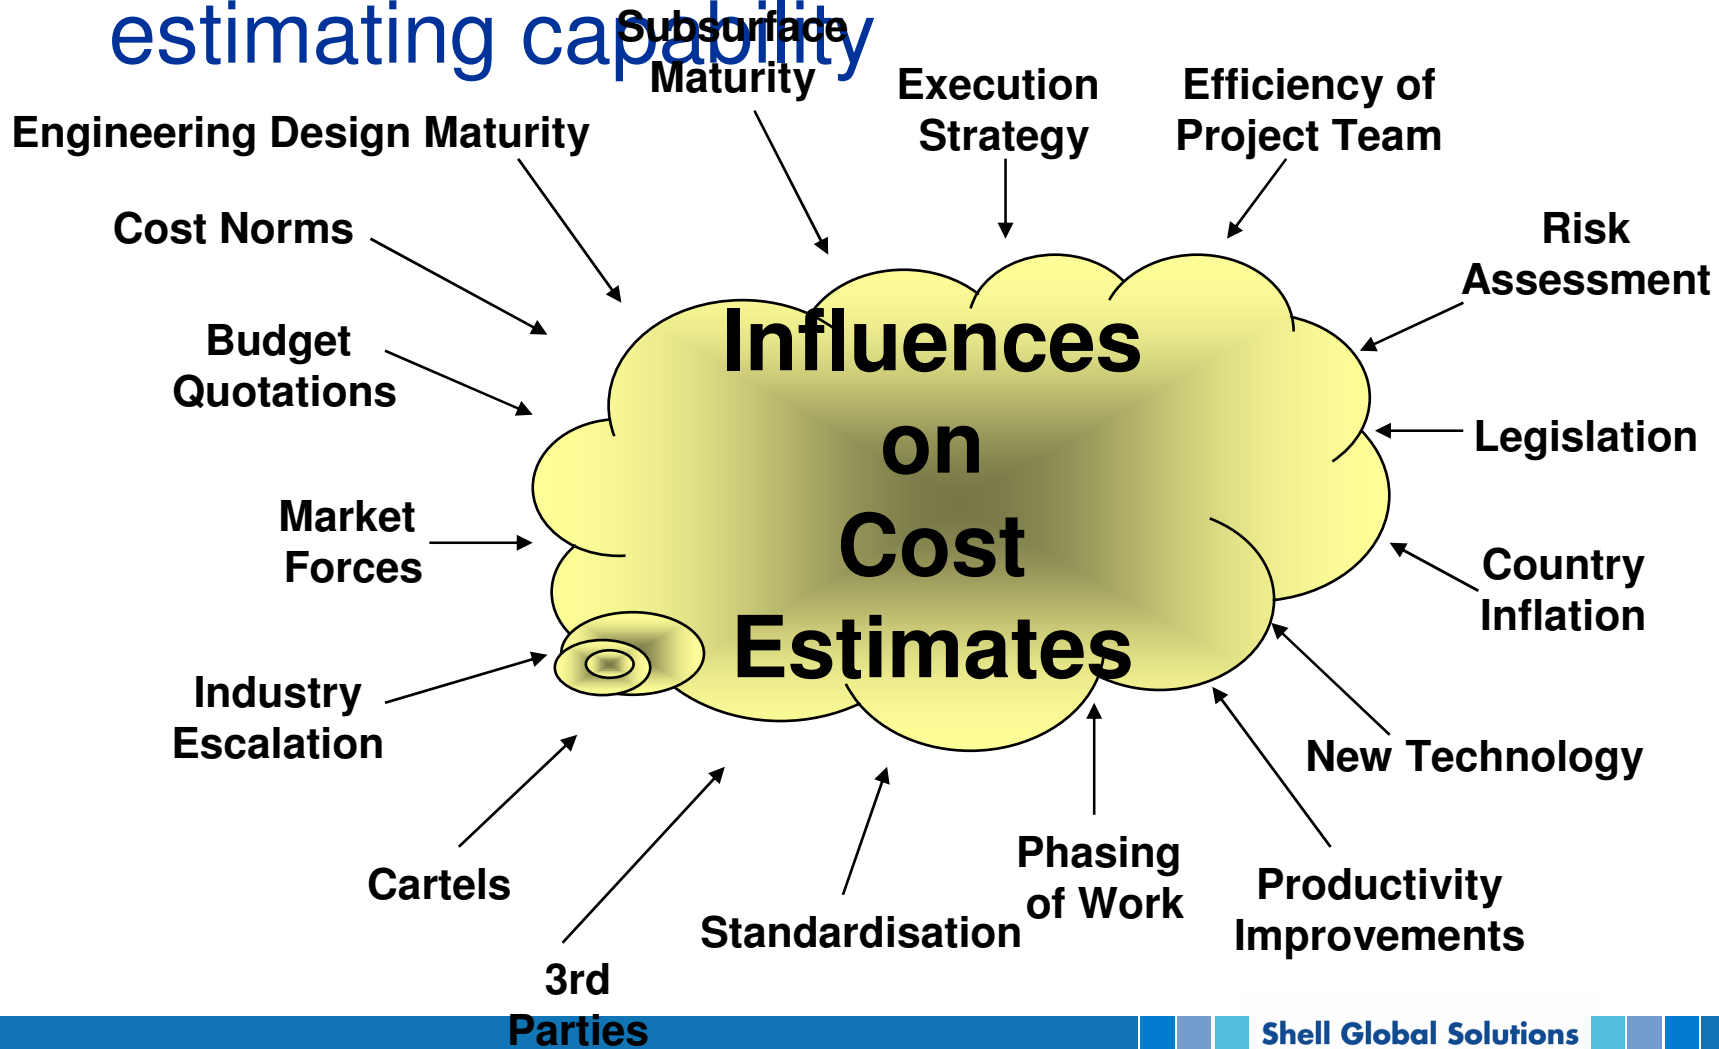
estimating capability

Subsurface Maturity

Execution Strategy

Efficiency of Project Team

Engineering Design Maturity

Cost Norms

Risk Assessment

Budget Quotations

Influences on Cost Estimates

Legislation

Market Forces

Country Inflation

Industry Escalation

New Technology

Cartels

Phasing of Work

Productivity Improvements

Standardisation

3rd Parties

Shell Global Solutions